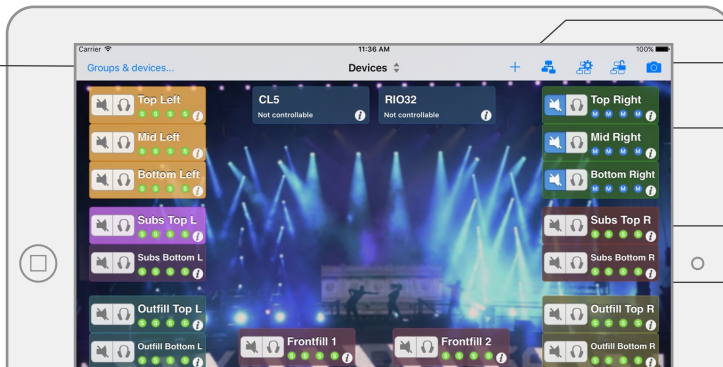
Carrier
11:36 AM
100%
Groups & devices...
Devices
+

Top Left
Mid Left
Bottom Left
Subs Top L
Subs Bottom L
Outfill Top L
Outfill Bottom L

CL5
Not controllable

RIO32
Not controllable

Frontfill 1
Frontfill 2

Top Right
M M M M
Mid Right
M M M M
Bottom Right
M M M M
Subs Top R
Subs Bottom R
Outfill Top R
Outfill Bottom R